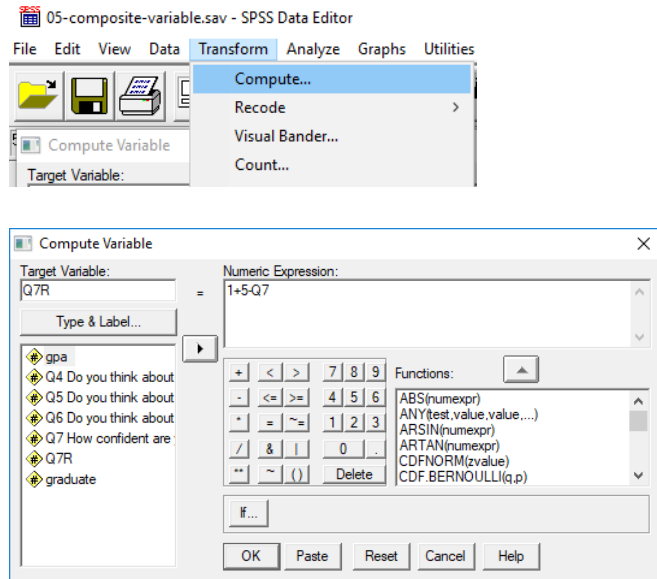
05-composite-variable.sav - SPSS Data Editor

File Edit View Data Transform Analyze Graphs Utilities

Compute...
Recode
Visual Bander...
Count...

Compute Variable
Target Variable:

Compute Variable

Target Variable:
Q7R
=
Numeric Expression:
1+5-Q7

Type & Label...

gpa
Q4 Do you think about
Q5 Do you think about
Q6 Do you think about
Q7 How confident are
Q7R
graduate

| + | < | > | 7 | 8 | 9 |
|---|---|---|---|---|---|
| - | <= | >= | 4 | 5 | 6 |
| * | = | ~= | 1 | 2 | 3 |
| / | & | \| | 0 | . | |
| ** | ~ | () | Delete | | |

Functions:
ABS(numexpr)
ANY(test,value,value,...)
ARSIN(numexpr)
ARTAN(numexpr)
CDFNORM(zvalue)
CDF.BERNOULLI(q,p)

If...

OK Paste Reset Cancel Help